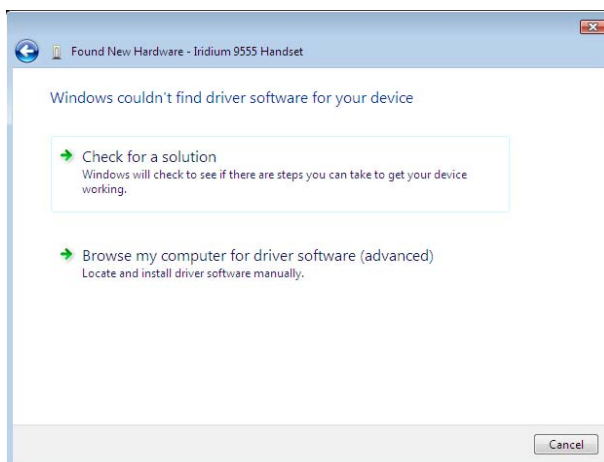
Found New Hardware - Iridium 9555 Handset

Windows couldn't find driver software for your device

Check for a solution
Windows will check to see if there are steps you can take to get your device working.

Browse my computer for driver software (advanced)
Locate and install driver software manually.

Cancel